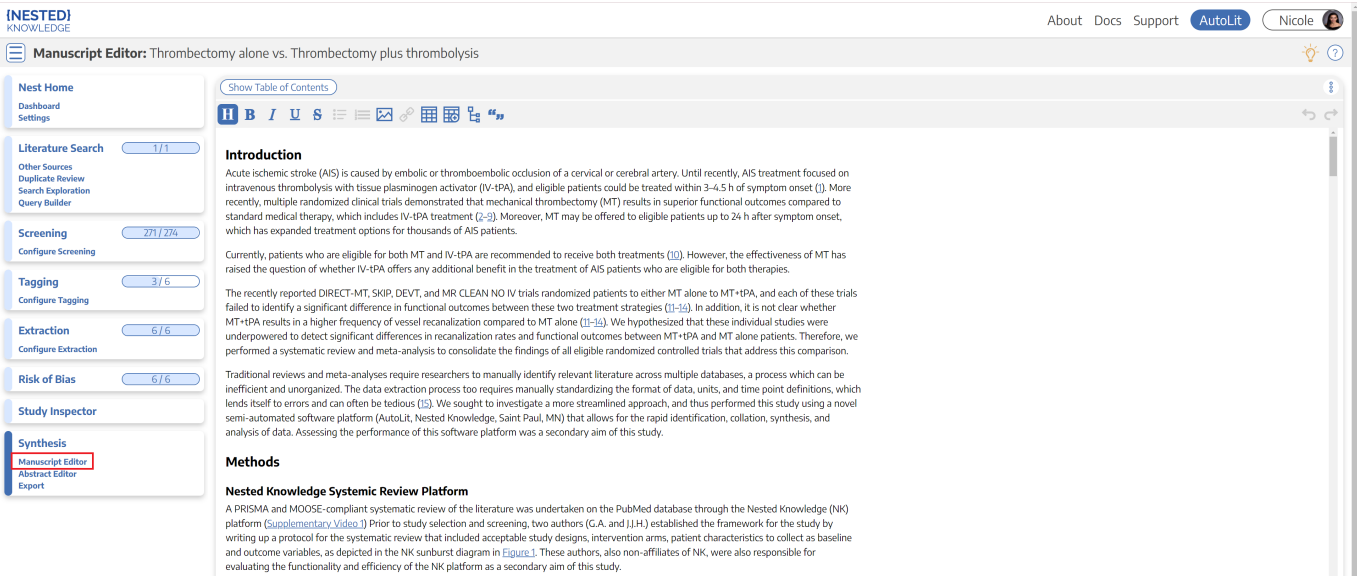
{NESTED} KNOWLEDGE

About Docs Support AutoLit Nicole

Manuscript Editor: Thrombectomy alone vs. Thrombectomy plus thrombolysis

Nest Home
Dashboard
Settings

Literature Search 1 / 1
Other Sources
Duplicate Review
Search Exploration
Query Builder

Screening 271 / 274
Configure Screening

Tagging 3 / 6
Configure Tagging

Extraction 6 / 6
Configure Extraction

Risk of Bias 6 / 6

Study Inspector

Synthesis
Manuscript Editor
Abstract Editor
Export

Show Table of Contents

H B I U S

Introduction

Acute ischemic stroke (AIS) is caused by embolic or thromboembolic occlusion of a cervical or cerebral artery. Until recently, AIS treatment focused on intravenous thrombolysis with tissue plasminogen activator (IV-tPA), and eligible patients could be treated within 3–4.5 h of symptom onset (1). More recently, multiple randomized clinical trials demonstrated that mechanical thrombectomy (MT) results in superior functional outcomes compared to standard medical therapy, which includes IV-tPA treatment (2–9). Moreover, MT may be offered to eligible patients up to 24 h after symptom onset, which has expanded treatment options for thousands of AIS patients.

Currently, patients who are eligible for both MT and IV-tPA are recommended to receive both treatments (10). However, the effectiveness of MT has raised the question of whether IV-tPA offers any additional benefit in the treatment of AIS patients who are eligible for both therapies.

The recently reported DIRECT-MT, SKIP, DEVT, and MR CLEAN NO IV trials randomized patients to either MT alone to MT+tPA, and each of these trials failed to identify a significant difference in functional outcomes between these two treatment strategies (11–14). In addition, it is not clear whether MT+tPA results in a higher frequency of vessel recanalization compared to MT alone (11–14). We hypothesized that these individual studies were underpowered to detect significant differences in recanalization rates and functional outcomes between MT+tPA and MT alone patients. Therefore, we performed a systematic review and meta-analysis to consolidate the findings of all eligible randomized controlled trials that address this comparison.

Traditional reviews and meta-analyses require researchers to manually identify relevant literature across multiple databases, a process which can be inefficient and unorganized. The data extraction process too requires manually standardizing the format of data, units, and time point definitions, which lends itself to errors and can often be tedious (15). We sought to investigate a more streamlined approach, and thus performed this study using a novel semi-automated software platform (AutoLit, Nested Knowledge, Saint Paul, MN) that allows for the rapid identification, collation, synthesis, and analysis of data. Assessing the performance of this software platform was a secondary aim of this study.

Methods

Nested Knowledge Systemic Review Platform

A PRISMA and MOOSE-compliant systematic review of the literature was undertaken on the PubMed database through the Nested Knowledge (NK) platform (Supplementary Video 1) Prior to study selection and screening, two authors (G.A. and J.J.H.) established the framework for the study by writing up a protocol for the systematic review that included acceptable study designs, intervention arms, patient characteristics to collect as baseline and outcome variables, as depicted in the NK sunburst diagram in Figure 1. These authors, also non-affiliates of NK, were also responsible for evaluating the functionality and efficiency of the NK platform as a secondary aim of this study.